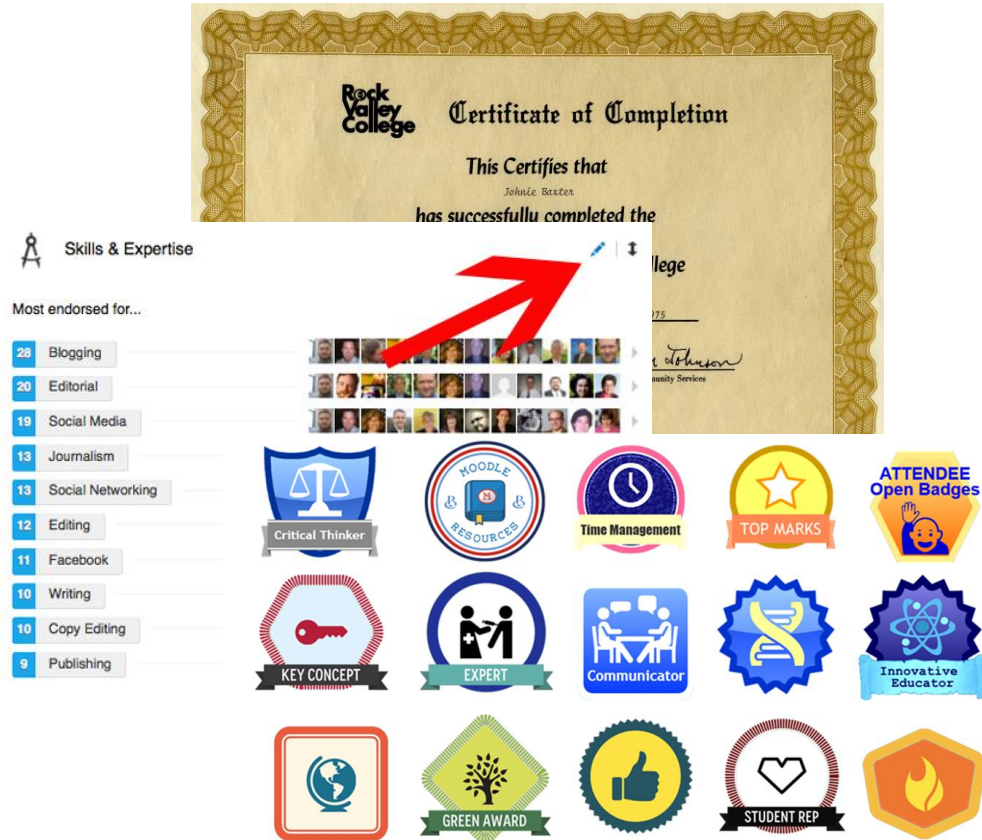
Rock Valley College

Certificate of Completion

This Certifies that

Johnie Baxter

has successfully completed the

ollege

975

Johnson

unity Services

Skills & Expertise

Most endorsed for...

28 Blogging

20 Editorial

19 Social Media

13 Journalism

13 Social Networking

12 Editing

11 Facebook

10 Writing

10 Copy Editing

9 Publishing

Critical Thinker

MOODLE RESOURCES

Time Management

TOP MARKS

ATTENDEE Open Badges

KEY CONCEPT

EXPERT

Communicator

Innovative Educator

GREEN AWARD

STUDENT REP